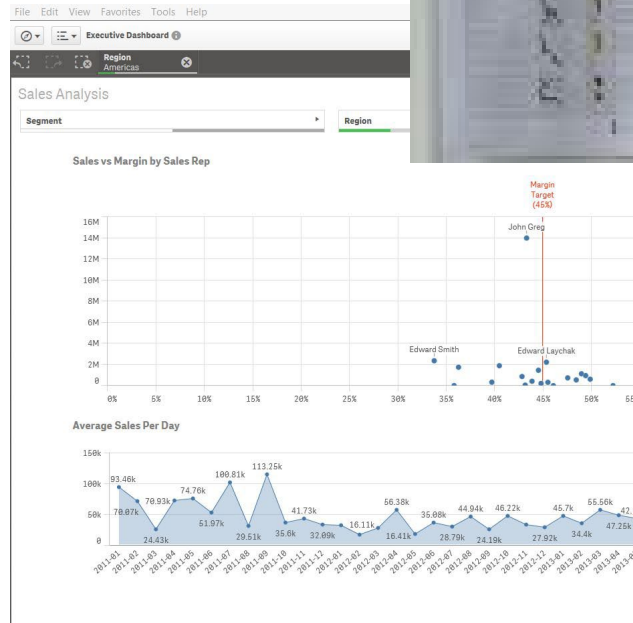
File Edit View Favorites Tools Help

Executive Dashboard

Region
Americas

Sales Analysis

Segment

Region

Sales vs Margin by Sales Rep

Margin Target (45%)

16M
14M
12M
10M
8M
6M
4M
2M
0

John Greg
Edward Smith
Edward Laychak

0%
5%
10%
15%
20%
25%
30%
35%
40%
45%
50%
55

Average Sales Per Day

150k
100k
50k
0

93.46k
70.07k
70.93k
24.43k
74.76k
51.97k
100.81k
29.51k
113.25k
35.6k
41.73k
32.09k
16.11k
56.38k
16.41k
35.08k
28.79k
44.94k
24.19k
46.22k
27.92k
45.7k
34.4k
55.56k
47.25k
42.

2011-01
2011-02
2011-03
2011-04
2011-05
2011-06
2011-07
2011-08
2011-09
2011-10
2011-11
2011-12
2012-01
2012-02
2012-03
2012-04
2012-05
2012-06
2012-07
2012-08
2012-09
2012-10
2012-11
2012-12
2013-01
2013-02
2013-03
2013-04
2013-0